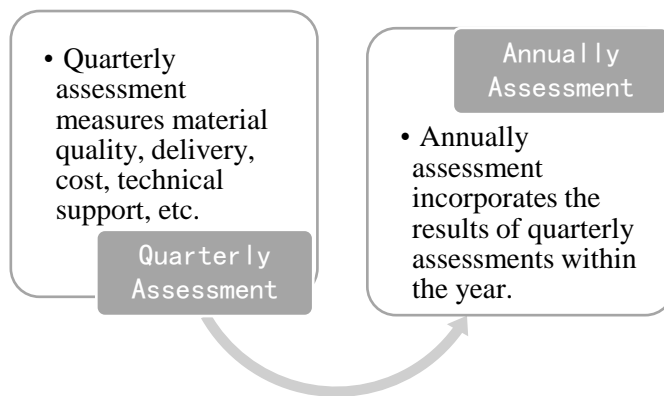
• Quarterly assessment measures material quality, delivery, cost, technical support, etc.

Quarterly Assessment

Annually Assessment

• Annually assessment incorporates the results of quarterly assessments within the year.